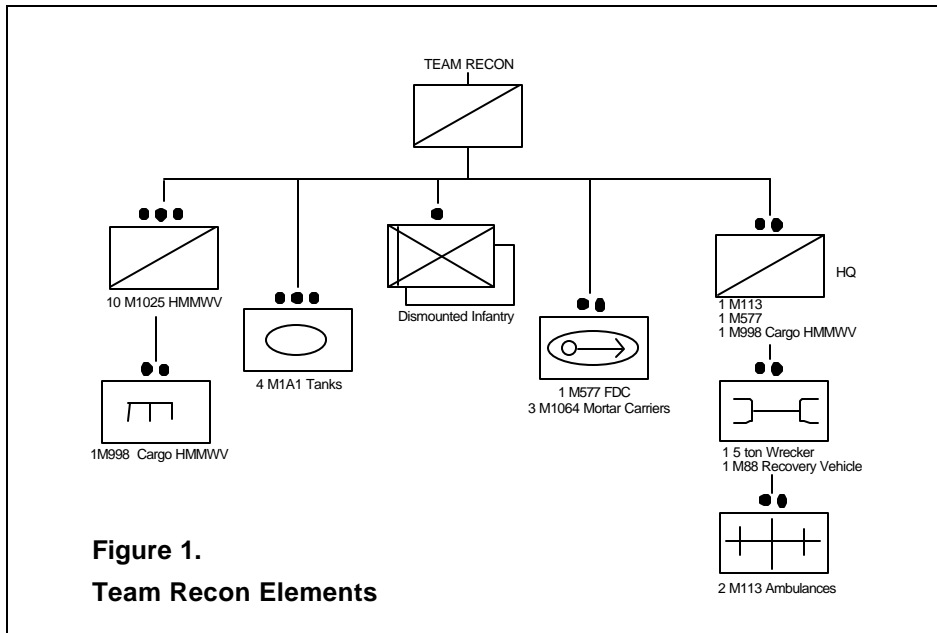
TEAM RECON

10 M1025 HMMWV

1M998 Cargo HMMWV

4 M1A1 Tanks

Dismounted Infantry

1 M577 FDC
3 M1064 Mortar Carriers

HQ

1 M113
1 M577
1 M998 Cargo HMMWV

1 5 ton Wrecker
1 M88 Recovery Vehicle

2 M113 Ambulances

**Figure 1.**

**Team Recon Elements**